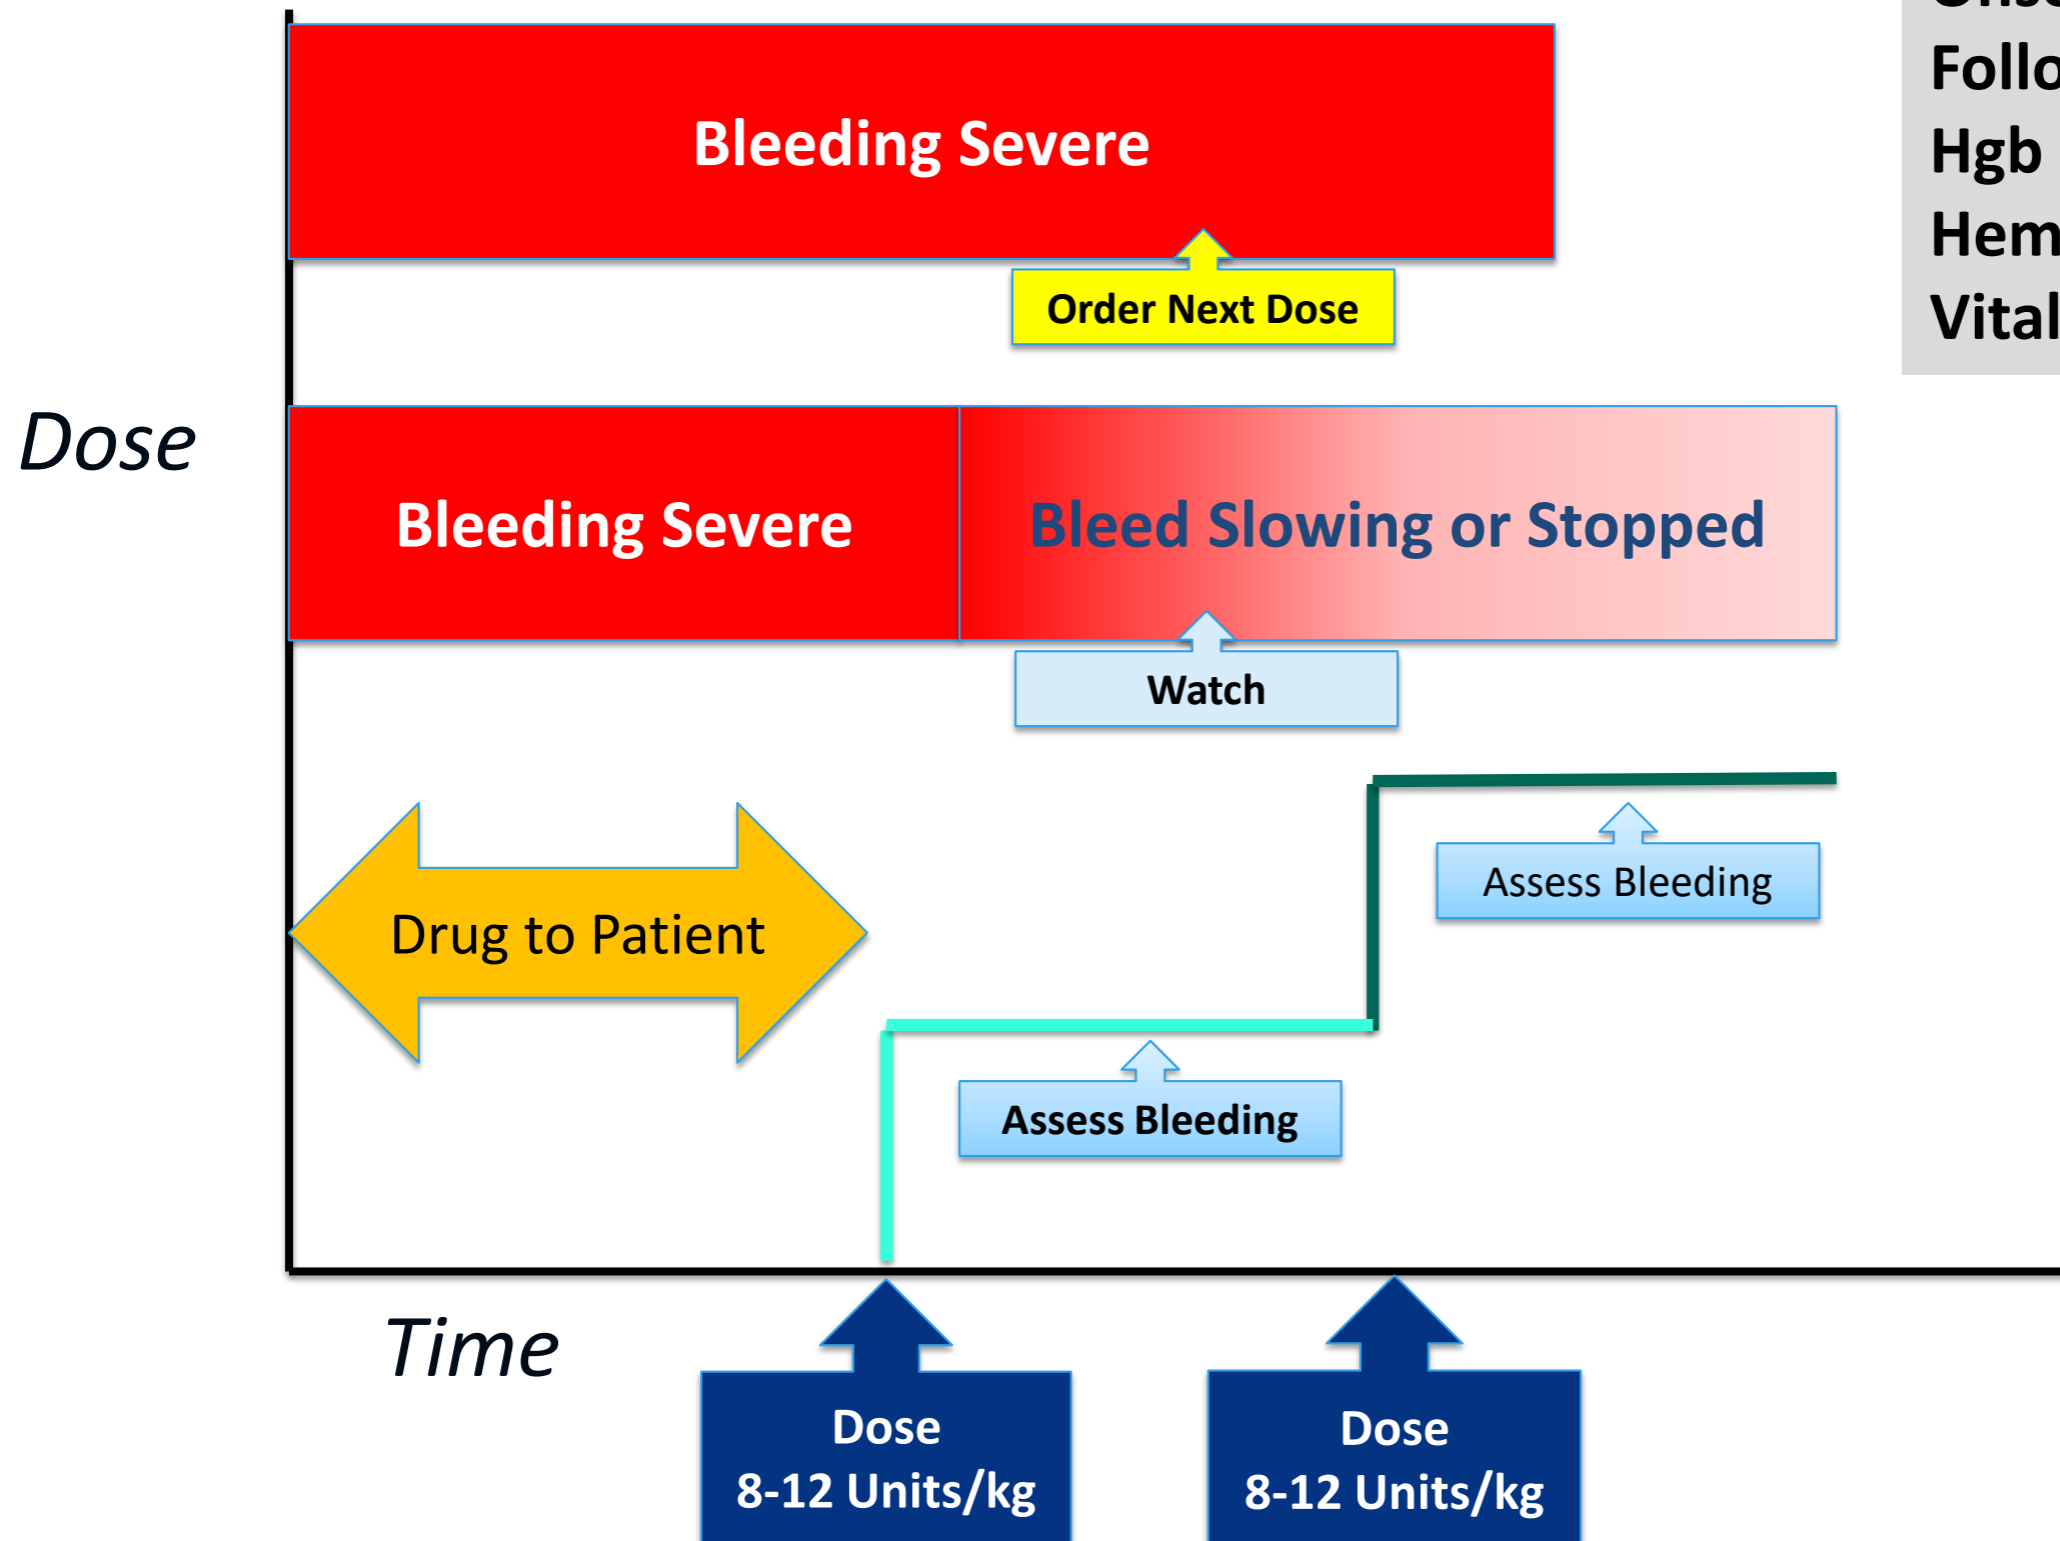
Bleeding Severe

Order Next Dose

Dose

Bleeding Severe

Bleed Slowing or Stopped

Watch

Drug to Patient

Assess Bleeding

Assess Bleeding

Time

Dose 8-12 Units/kg

Dose 8-12 Units/kg

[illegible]
Follo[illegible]
Hgb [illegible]
Hem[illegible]
Vital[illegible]